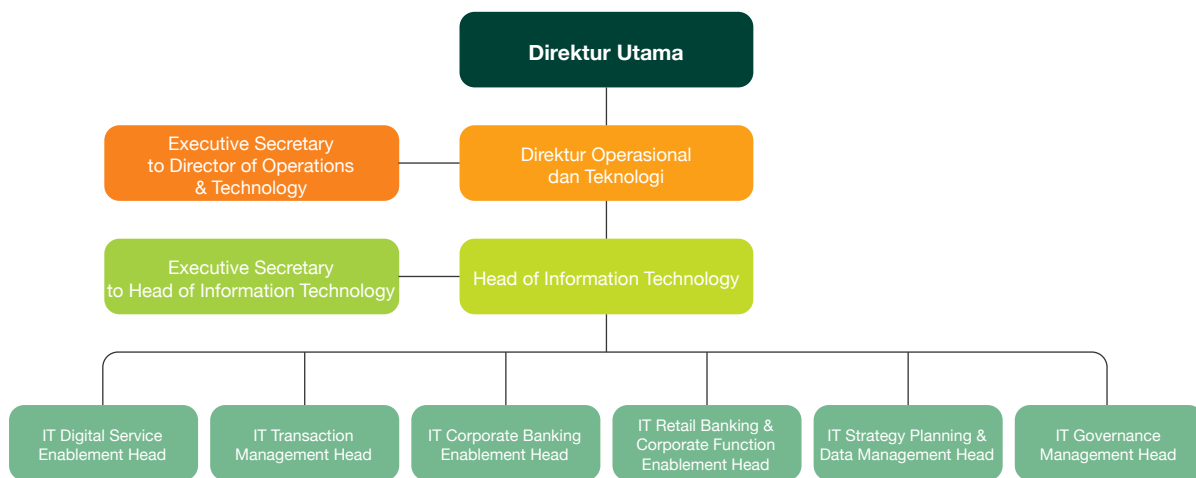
Direktur Utama

Executive Secretary to Director of Operations & Technology

Direktur Operasional dan Teknologi

Executive Secretary to Head of Information Technology

Head of Information Technology

IT Digital Service Enablement Head

IT Transaction Management Head

IT Corporate Banking Enablement Head

IT Retail Banking & Corporate Function Enablement Head

IT Strategy Planning & Data Management Head

IT Governance Management Head